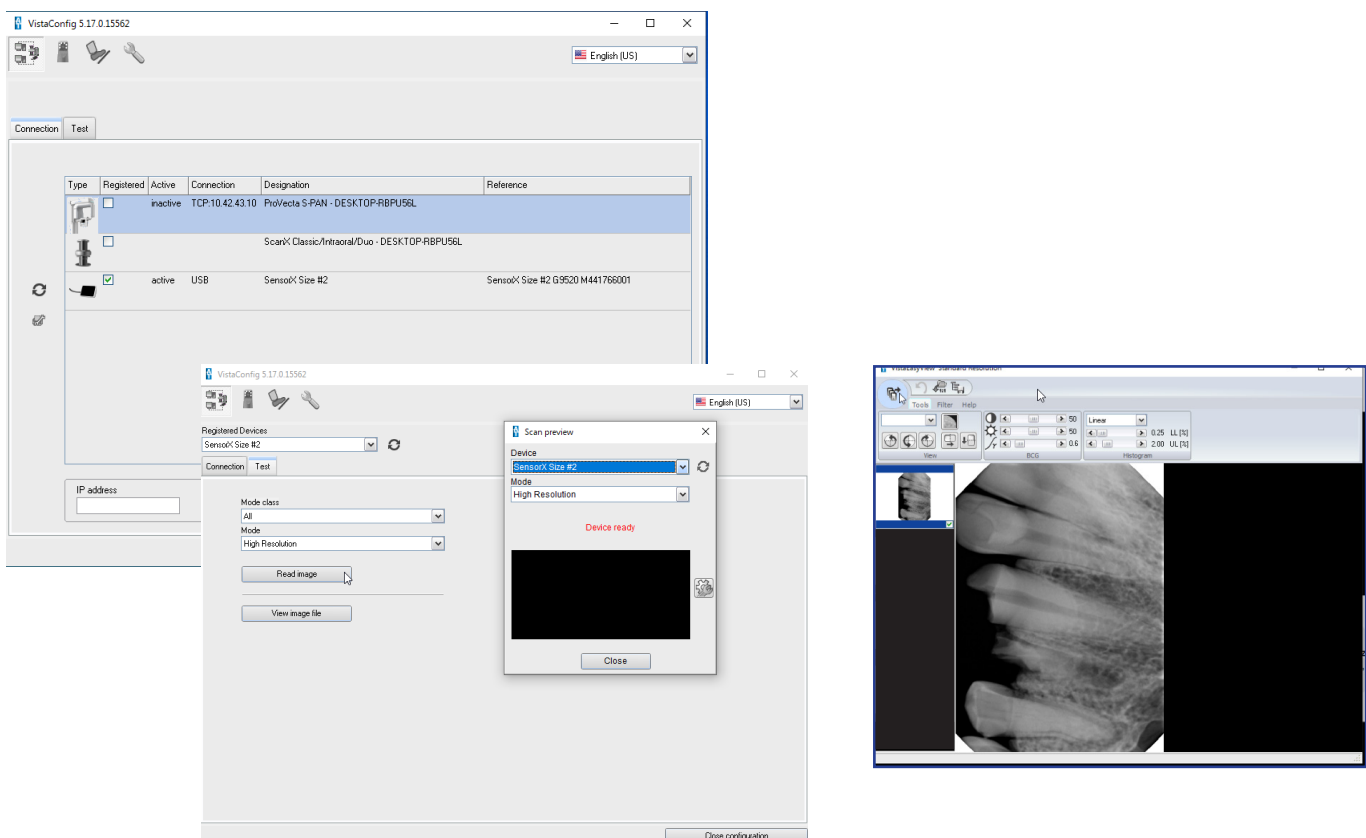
VistaConfig 5.17.0.15562

English (US)

Connection | Test

| Type | Registered | Active | Connection | Designation | Reference |
|---|---|---|---|---|---|
| | ☐ | inactive | TCP:10.42.43.10 | ProVecta S-PAN - DESKTOP-RBPU56L | |
| | ☐ | | | ScanX Classic/Intraoral/Duo - DESKTOP-RBPU56L | |
| | ☑ | active | USB | SensoiX Size #2 | SensoiX Size #2 G.9520 M441766001 |

IP address

VistaConfig 5.17.0.15562

English (US)

Registered Devices
SensoiX Size #2

Connection | Test

Mode class
All
Mode
High Resolution

Read image

View image file

Close configuration

Scan preview

Device
SensorX Size #2
Mode
High Resolution

Device ready

Close

VistaEasyView Standard Resolution

Tools Filter Help

View

50
50
0.6
BCG

Linear
0.25 LL [%]
2.00 UL [%]
Histogram